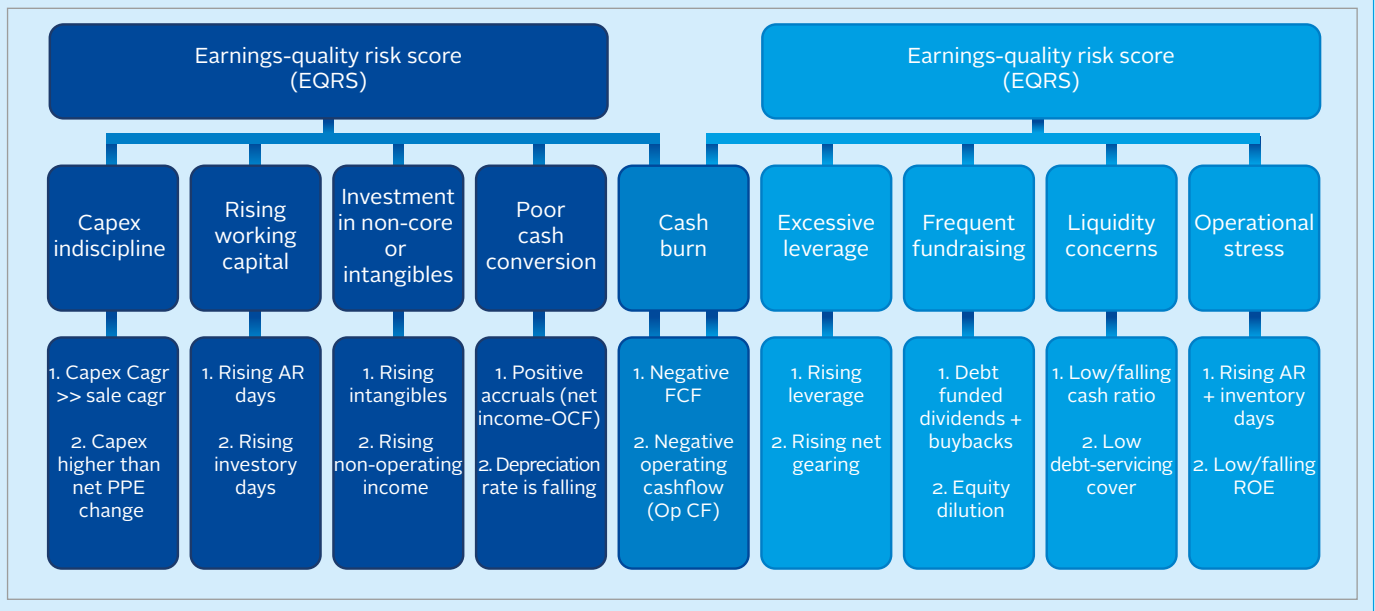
Earnings-quality risk score (EQRS)

Earnings-quality risk score (EQRS)

Capex indiscipline

Rising working capital

Investment in non-core or intangibles

Poor cash conversion

Cash burn

Excessive leverage

Frequent fundraising

Liquidity concerns

Operational stress

1. Capex Cagr >> sale cagr

2. Capex higher than net PPE change

1. Rising AR days

2. Rising investory days

1. Rising intangibles

2. Rising non-operating income

1. Positive accruals (net income-OCF)

2. Depreciation rate is falling

1. Negative FCF

2. Negative operating cashflow (Op CF)

1. Rising leverage

2. Rising net gearing

1. Debt funded dividends + buybacks

2. Equity dilution

1. Low/falling cash ratio

2. Low debt-servicing cover

1. Rising AR + inventory days

2. Low/falling ROE